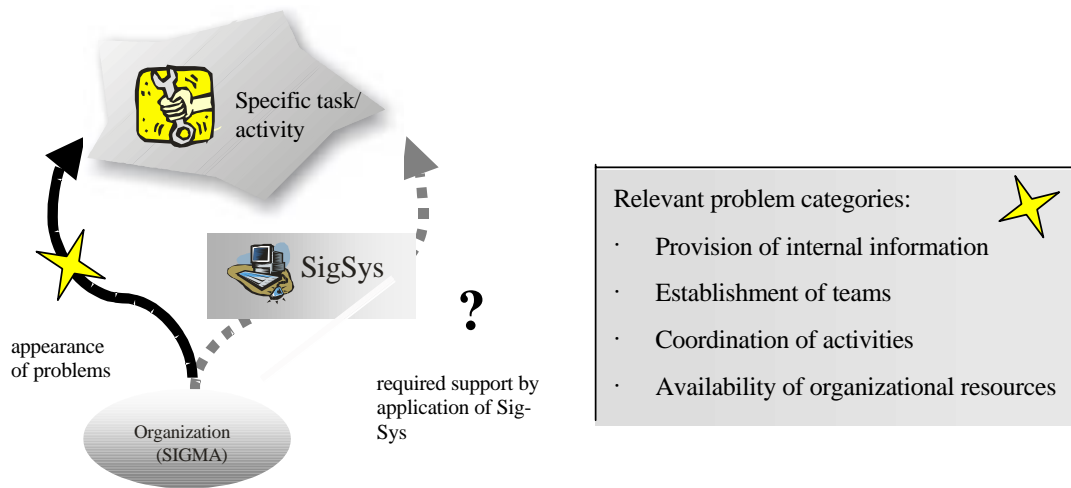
Specific task/ activity

SigSys

?

appearance of problems

required support by application of Sig-Sys

Organization (SIGMA)

Relevant problem categories:

· Provision of internal information

· Establishment of teams

· Coordination of activities

· Availability of organizational resources